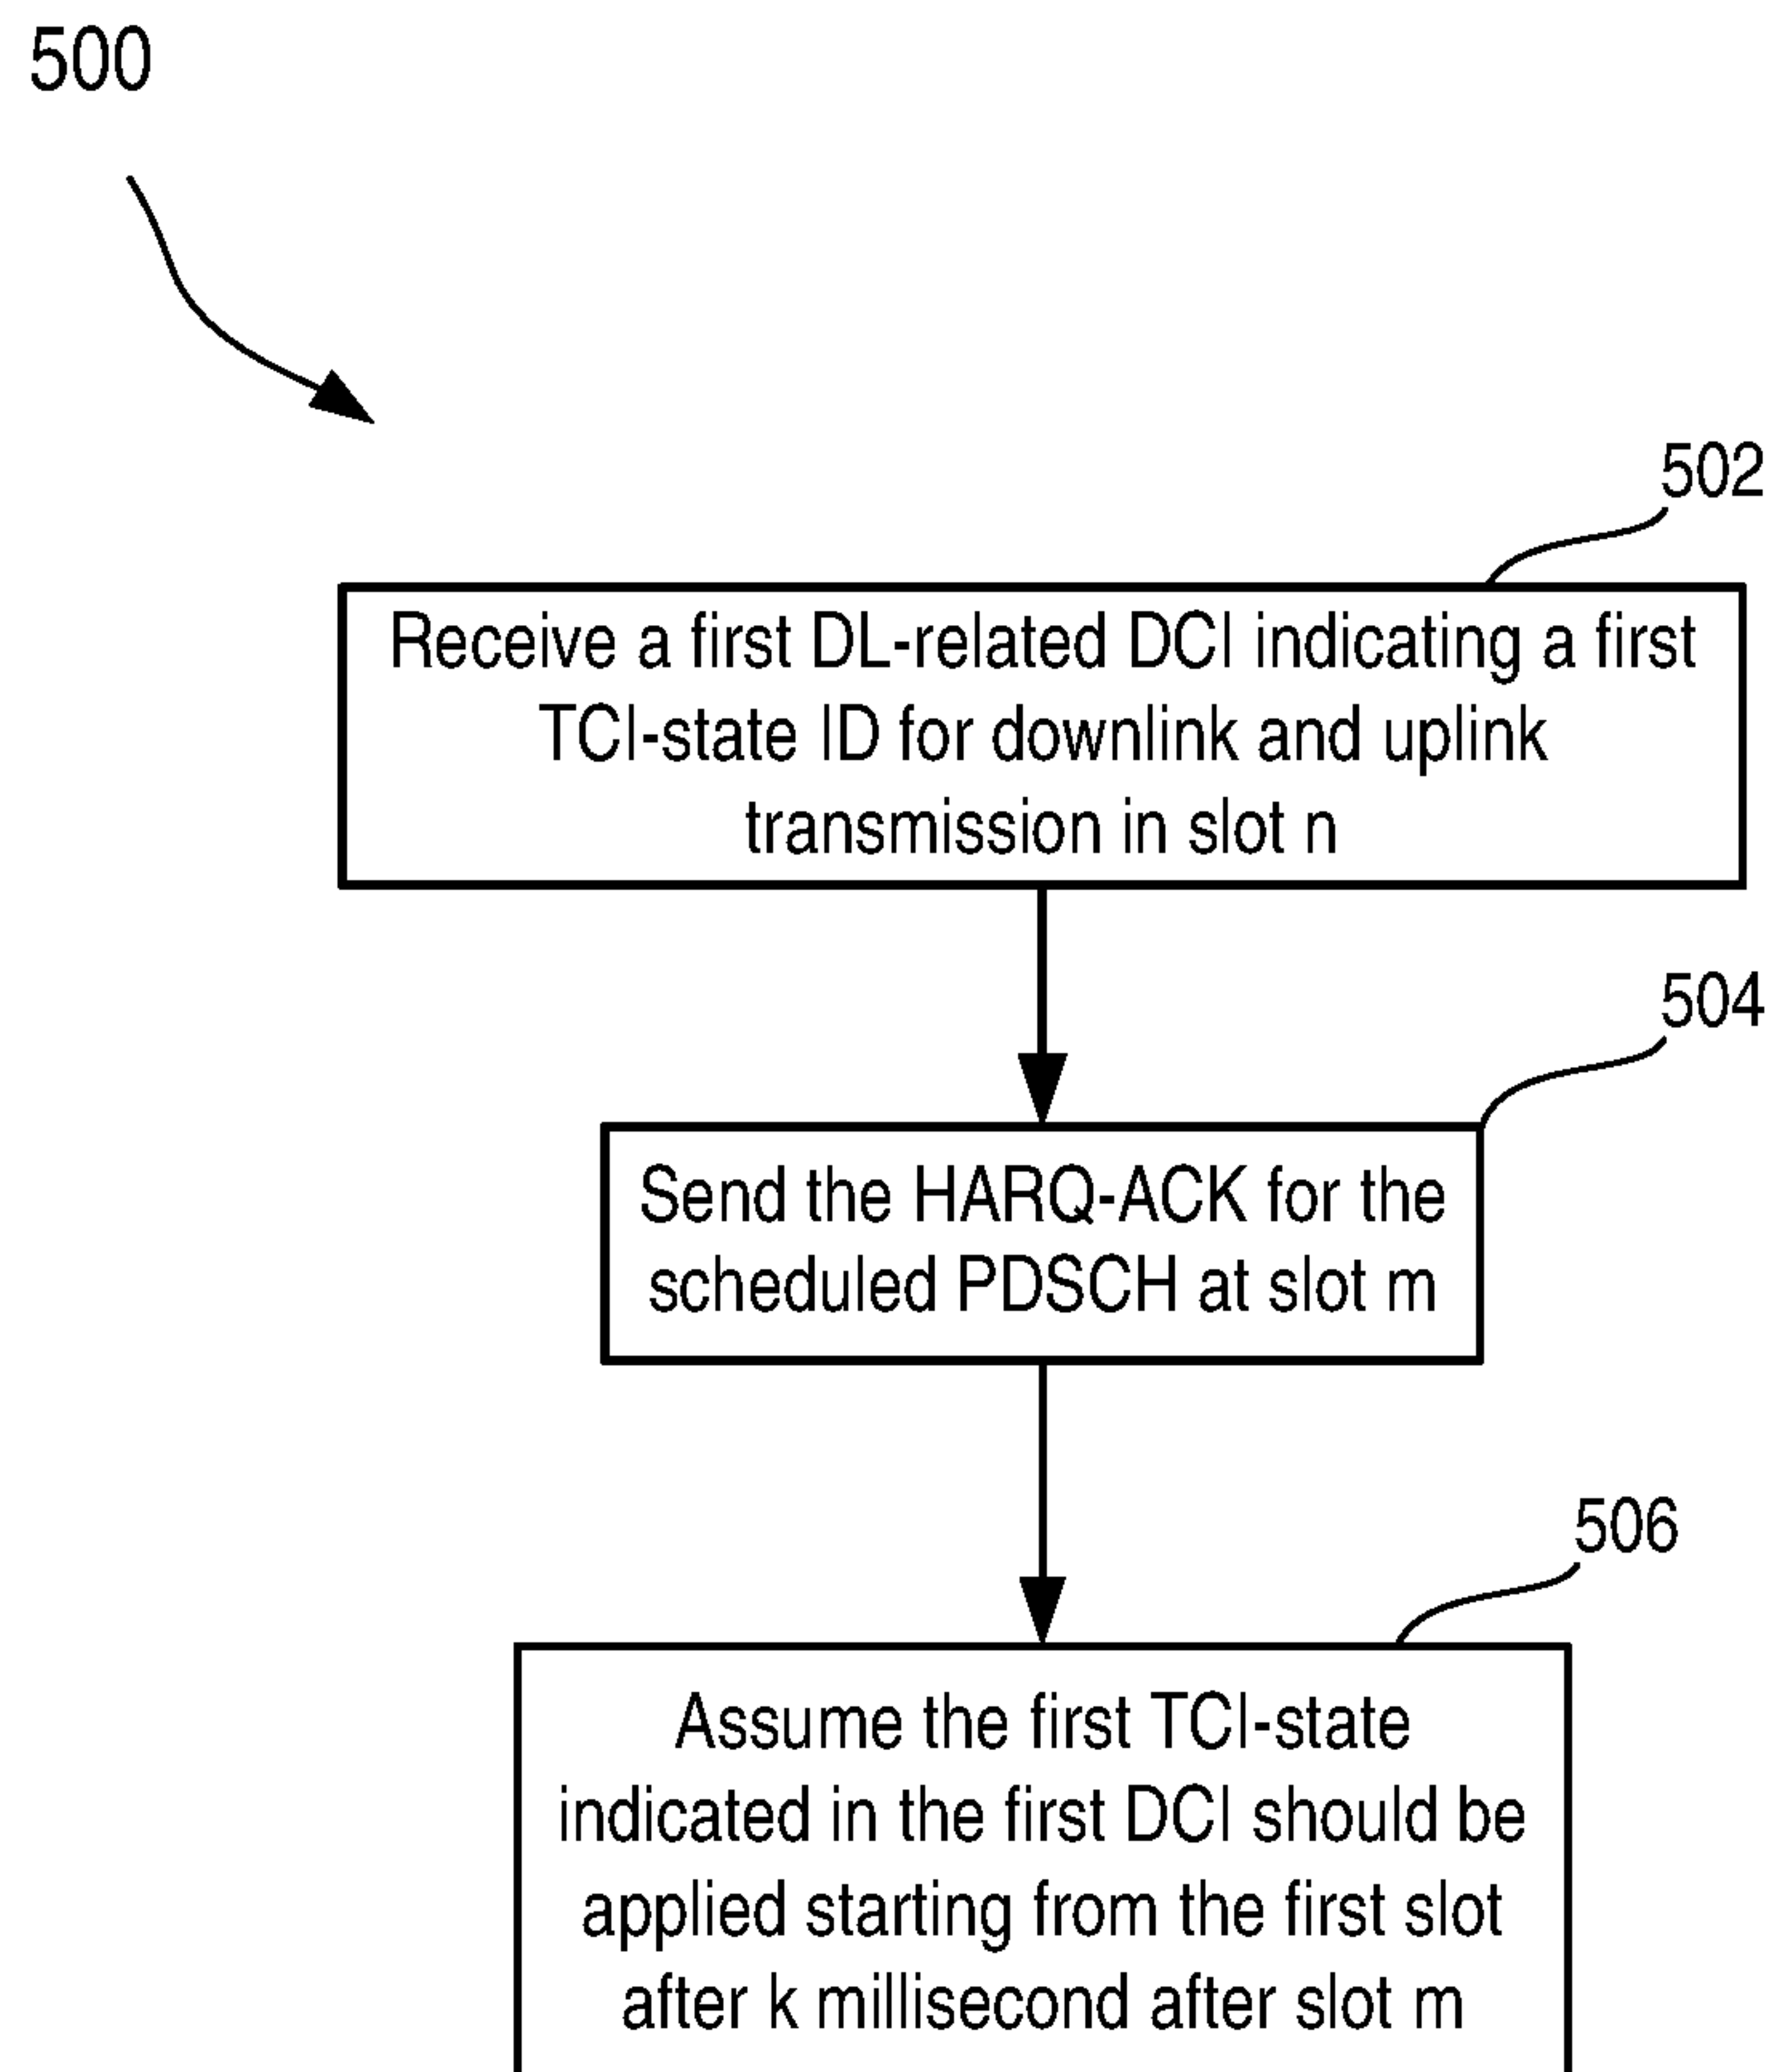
500

502

Receive a first DL-related DCI indicating a first TCI-state ID for downlink and uplink transmission in slot n

504

Send the HARQ-ACK for the scheduled PDSCH at slot m

506

Assume the first TCI-state indicated in the first DCI should be applied starting from the first slot after k millisecond after slot m